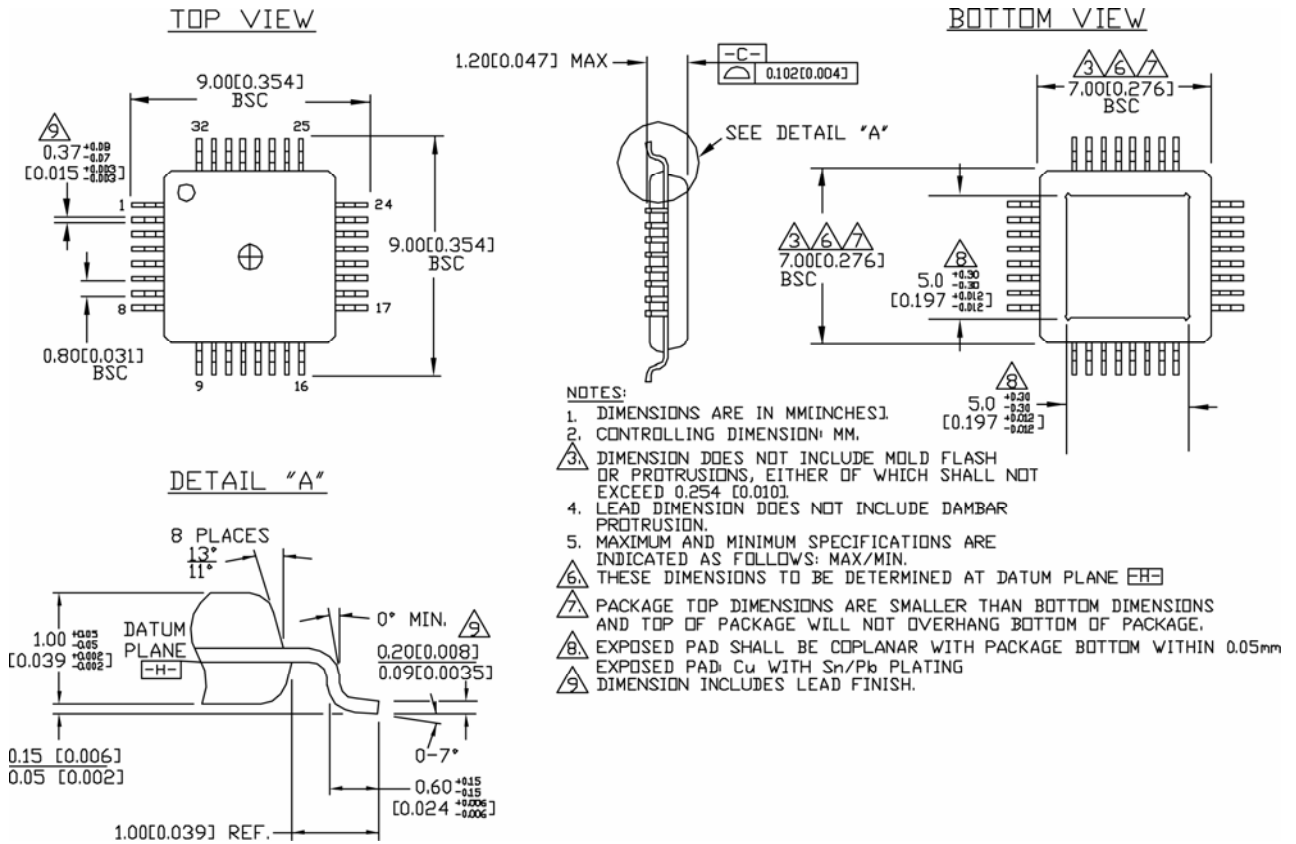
TOP VIEW

9.00[0.354] BSC

32 25

9

$0.37^{+0.08}_{-0.07}$
$[0.015^{+0.003}_{-0.003}]$

1

24

9.00[0.354] BSC

8

17

0.80[0.031] BSC

9 16

1.20[0.047] MAX

-C-
0.102[0.004]

SEE DETAIL "A"

BOTTOM VIEW

3 6 7
7.00[0.276] BSC

3 6 7
7.00[0.276] BSC

8
$5.0^{+0.30}_{-0.30}$
$[0.197^{+0.012}_{-0.012}]$

8
$5.0^{+0.30}_{-0.30}$
$[0.197^{+0.012}_{-0.012}]$

NOTES:
1. DIMENSIONS ARE IN MM[INCHES].
2. CONTROLLING DIMENSION: MM.
3. DIMENSION DOES NOT INCLUDE MOLD FLASH OR PROTRUSIONS, EITHER OF WHICH SHALL NOT EXCEED 0.254 [0.010].
4. LEAD DIMENSION DOES NOT INCLUDE DAMBAR PROTRUSION.
5. MAXIMUM AND MINIMUM SPECIFICATIONS ARE INDICATED AS FOLLOWS: MAX/MIN.
6. THESE DIMENSIONS TO BE DETERMINED AT DATUM PLANE -H-
7. PACKAGE TOP DIMENSIONS ARE SMALLER THAN BOTTOM DIMENSIONS AND TOP OF PACKAGE WILL NOT OVERHANG BOTTOM OF PACKAGE.
8. EXPOSED PAD SHALL BE COPLANAR WITH PACKAGE BOTTOM WITHIN 0.05mm EXPOSED PAD: Cu WITH Sn/Pb PLATING
9. DIMENSION INCLUDES LEAD FINISH.

DETAIL "A"

8 PLACES
13°
11°

0° MIN. 9

$1.00^{+0.05}_{-0.05}$
$[0.039^{+0.002}_{-0.002}]$

DATUM PLANE -H-

0.20[0.008]
0.09[0.0035]

0-7°

0.15 [0.006]
0.05 [0.002]

$0.60^{+0.15}_{-0.15}$
$[0.024^{+0.006}_{-0.006}]$

1.00[0.039] REF.